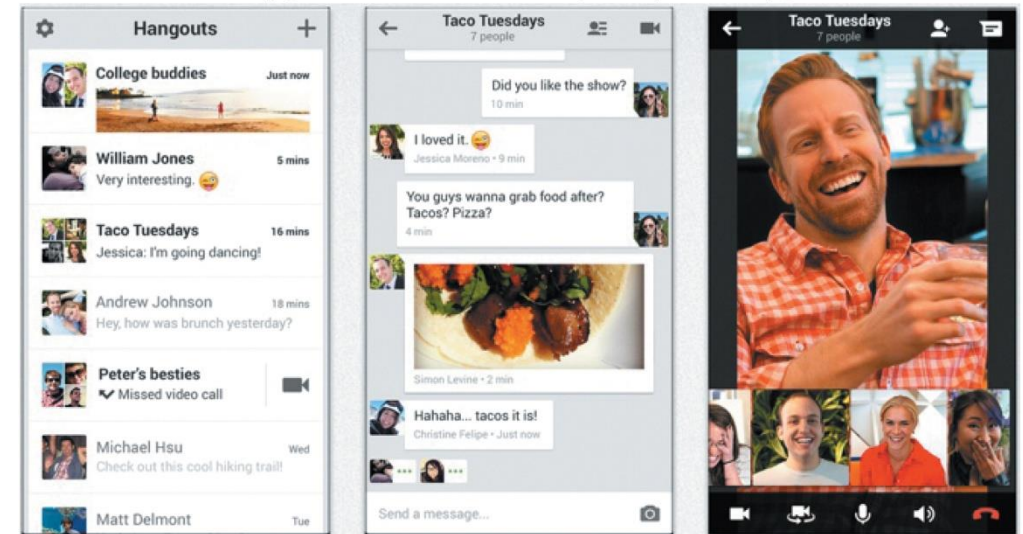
Hangouts

College buddies
Just now

William Jones
5 mins
Very interesting.

Taco Tuesdays
16 mins
Jessica: I'm going dancing!

Andrew Johnson
18 mins
Hey, how was brunch yesterday?

Peter's besties
Missed video call

Michael Hsu
Wed
Check out this cool hiking trail!

Matt Delmont
Tue

Taco Tuesdays
7 people

Did you like the show?
10 min

I loved it.
Jessica Moreno • 9 min

You guys wanna grab food after? Tacos? Pizza?
4 min

Simon Levine • 2 min

Hahaha... tacos it is!
Christine Felipe • Just now

Send a message...

Taco Tuesdays
7 people